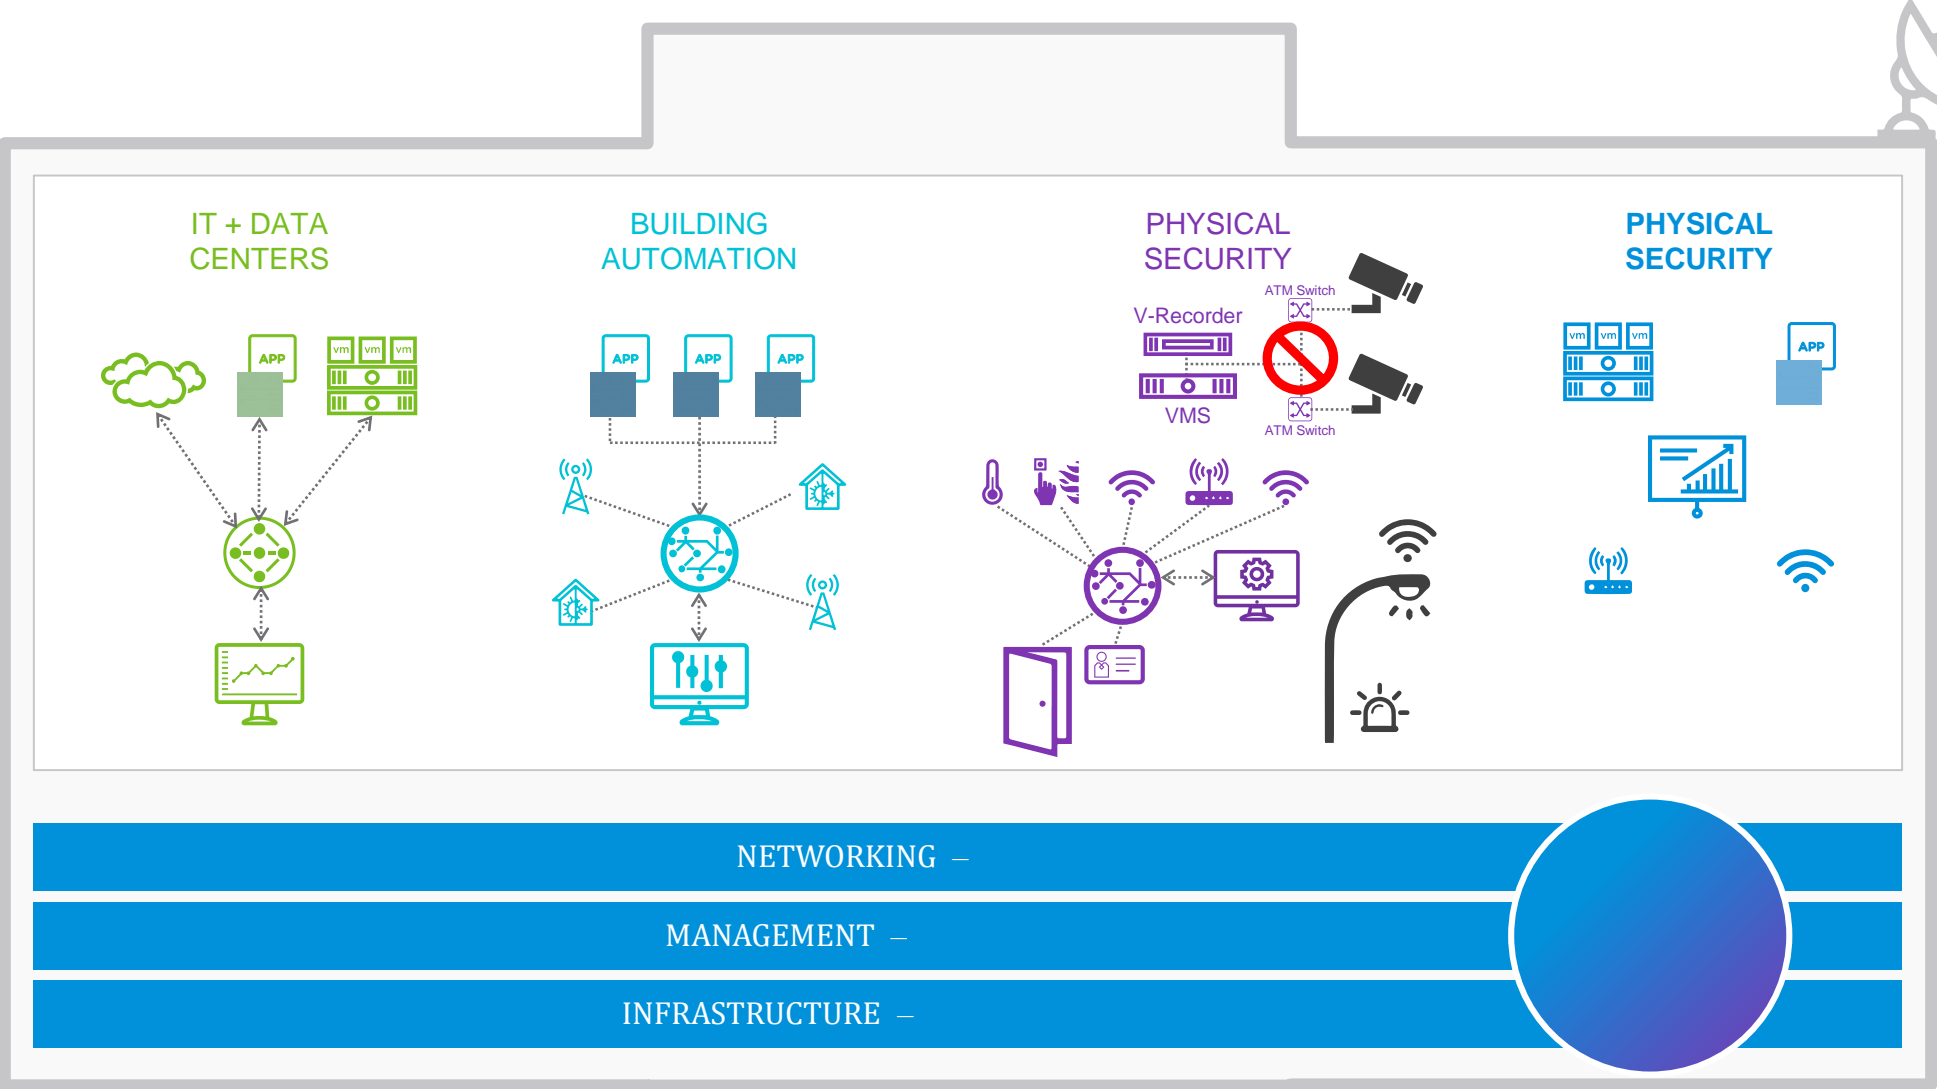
IT + DATA CENTERS

APP

vm vm vm

BUILDING AUTOMATION

APP APP APP

PHYSICAL SECURITY

ATM Switch

V-Recorder

VMS

ATM Switch

PHYSICAL SECURITY

vm vm vm

APP

NETWORKING –

MANAGEMENT –

INFRASTRUCTURE –